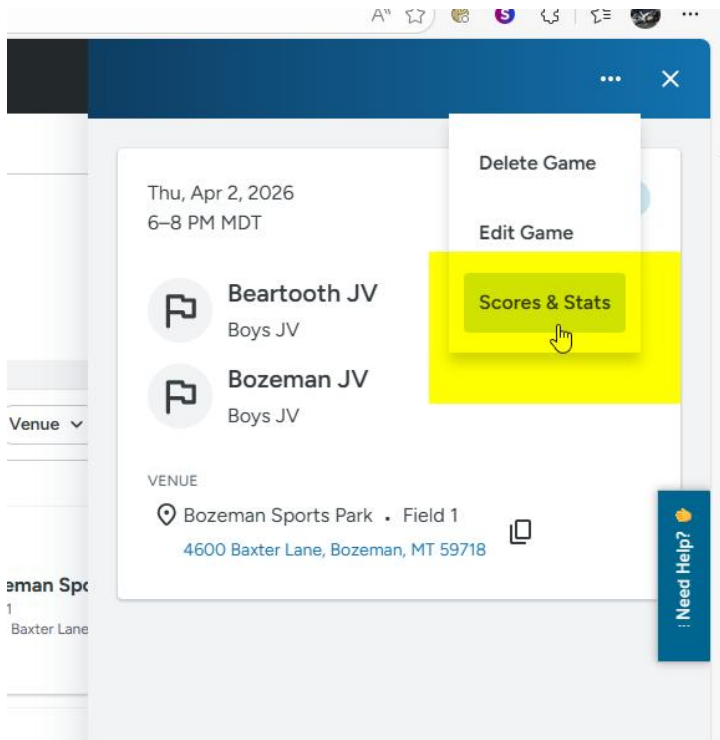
Delete Game

Edit Game

Scores & Stats

Thu, Apr 2, 2026
6–8 PM MDT

Beartooth JV
Boys JV

Bozeman JV
Boys JV

VENUE
Bozeman Sports Park • Field 1
4600 Baxter Lane, Bozeman, MT 59718

Venue

eman Spo
1
Baxter Lane

Need Help?